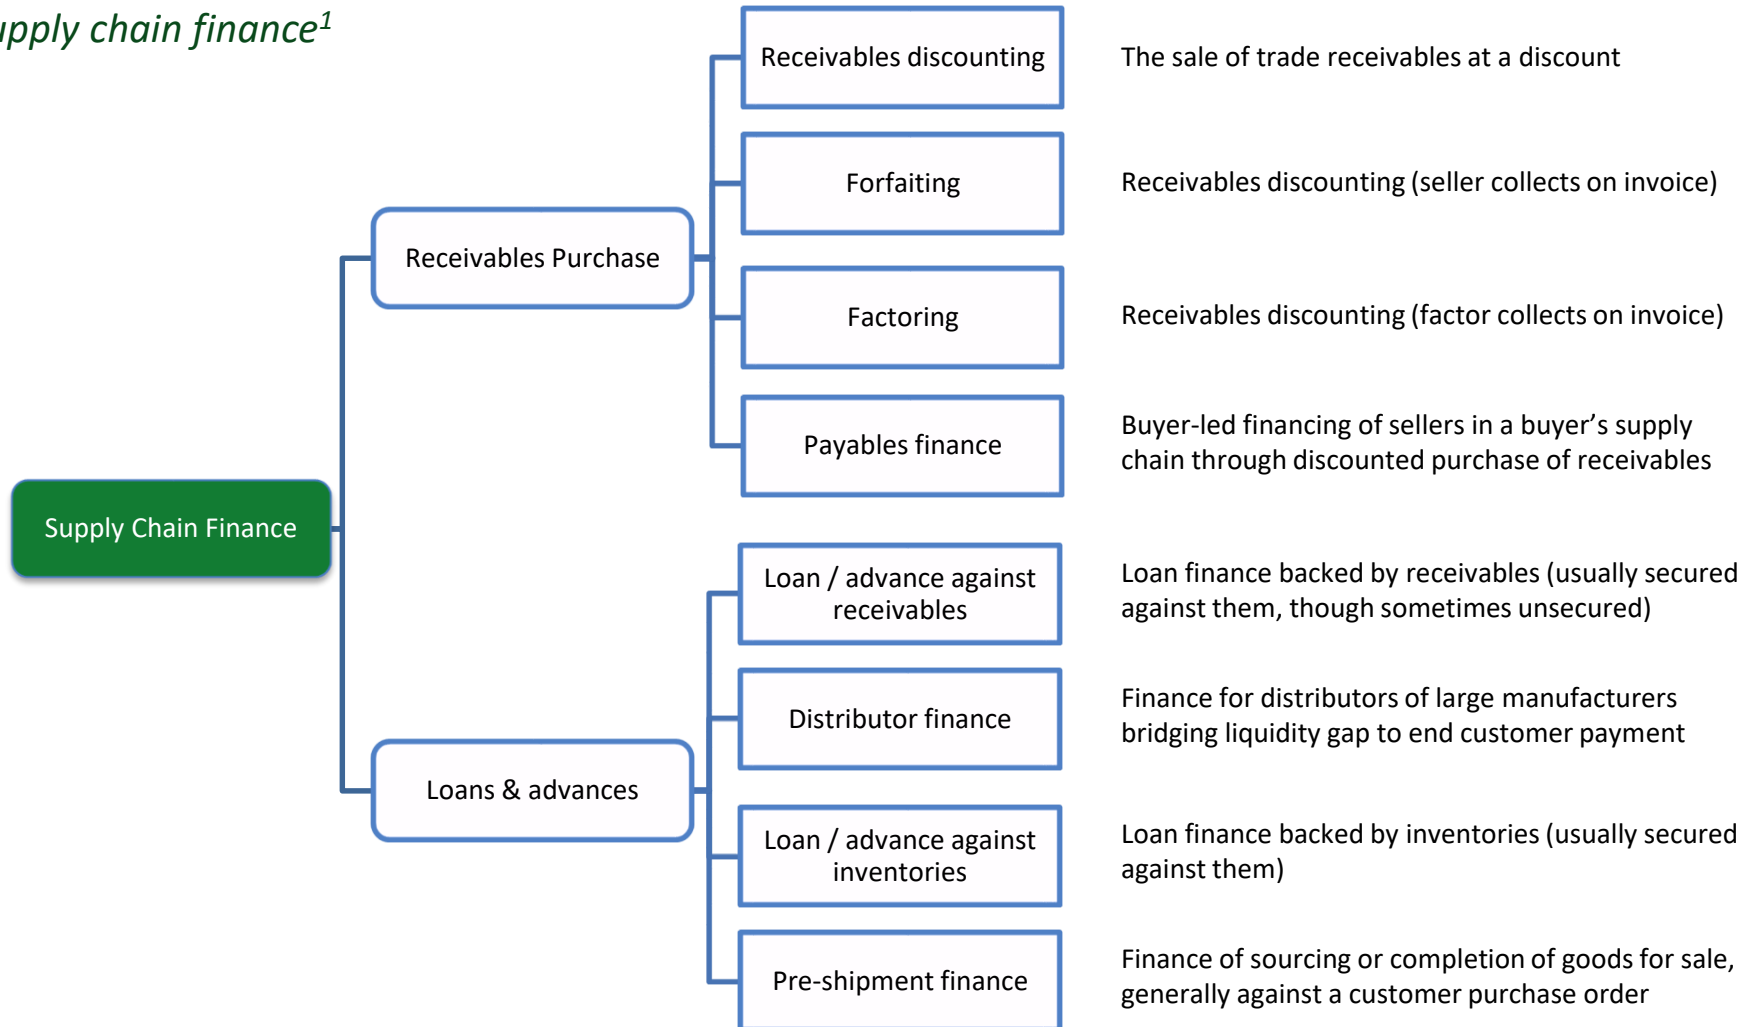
upply chain finance$^1$

Supply Chain Finance

Receivables Purchase

Loans & advances

Receivables discounting

The sale of trade receivables at a discount

Forfaiting

Receivables discounting (seller collects on invoice)

Factoring

Receivables discounting (factor collects on invoice)

Payables finance

Buyer-led financing of sellers in a buyer’s supply chain through discounted purchase of receivables

Loan / advance against receivables

Loan finance backed by receivables (usually secured against them, though sometimes unsecured)

Distributor finance

Finance for distributors of large manufacturers bridging liquidity gap to end customer payment

Loan / advance against inventories

Loan finance backed by inventories (usually secured against them)

Pre-shipment finance

Finance of sourcing or completion of goods for sale, generally against a customer purchase order